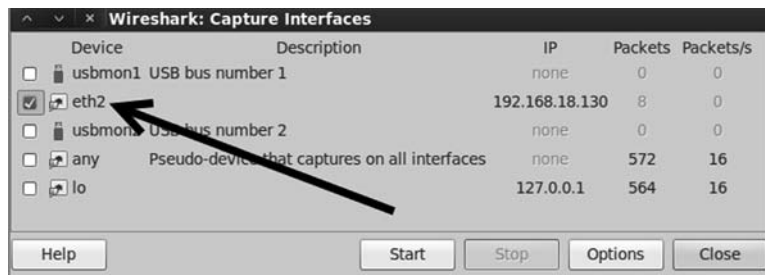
Wireshark: Capture Interfaces

| Device | Description | IP | Packets | Packets/s |
|---|---|---|---|---|
| usbmon1 | USB bus number 1 | none | 0 | 0 |
| eth2 | | 192.168.18.130 | 8 | 0 |
| usbmon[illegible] | U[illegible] bus number 2 | none | 0 | 0 |
| any | Pseudo-devi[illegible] that captures on all interfaces | none | 572 | 16 |
| lo | | 127.0.0.1 | 564 | 16 |

Help Start Stop Options Close